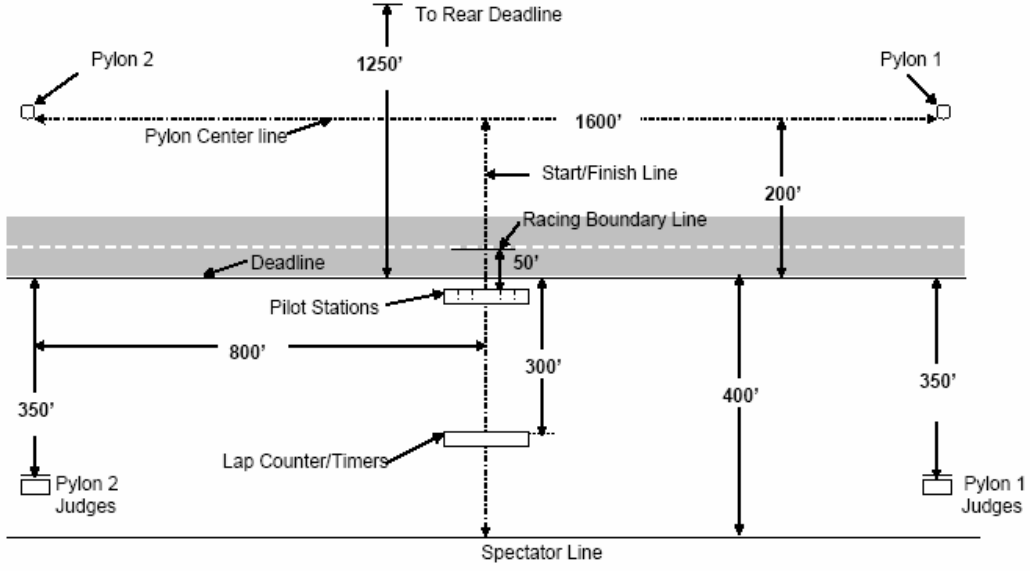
To Rear Deadline

Pylon 2

1250'

Pylon 1

1600'

Pylon Center line

Start/Finish Line

200'

Racing Boundary Line

Deadline

50'

Pilot Stations

800'

300'

350'

400'

350'

Lap Counter/Timers

Pylon 2 Judges

Pylon 1 Judges

Spectator Line